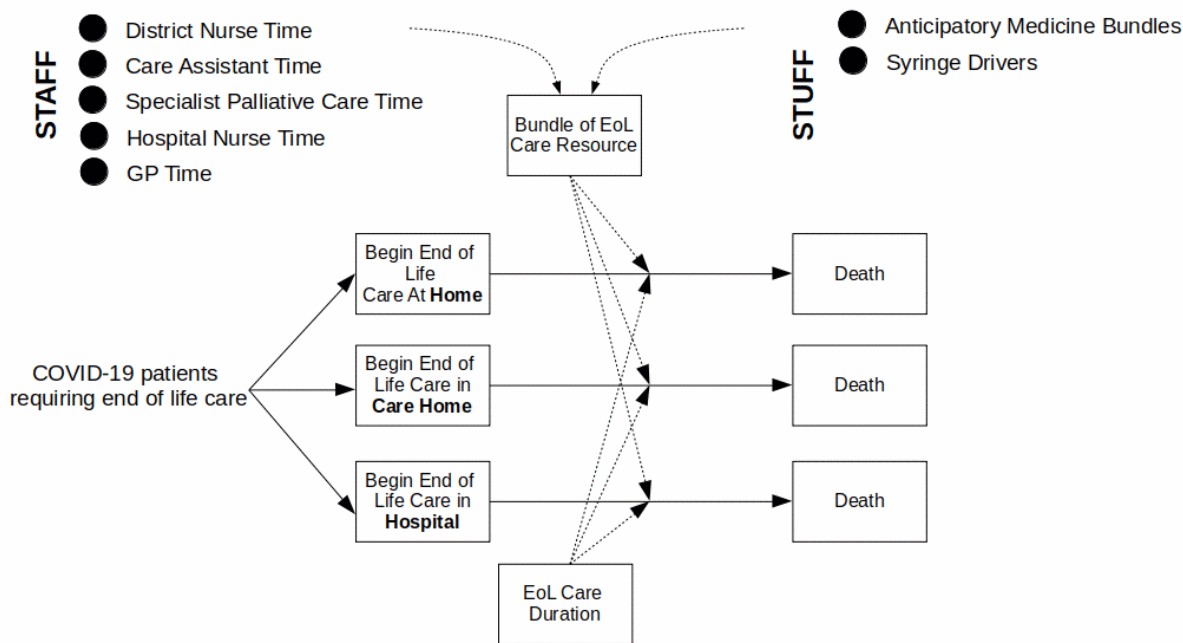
STAFF

District Nurse Time
Care Assistant Time
Specialist Palliative Care Time
Hospital Nurse Time
GP Time

STUFF

Anticipatory Medicine Bundles
Syringe Drivers

Bundle of EoL Care Resource

COVID-19 patients requiring end of life care

Begin End of Life Care At **Home**

Begin End of Life Care in **Care Home**

Begin End of Life Care in **Hospital**

Death

Death

Death

EoL Care Duration